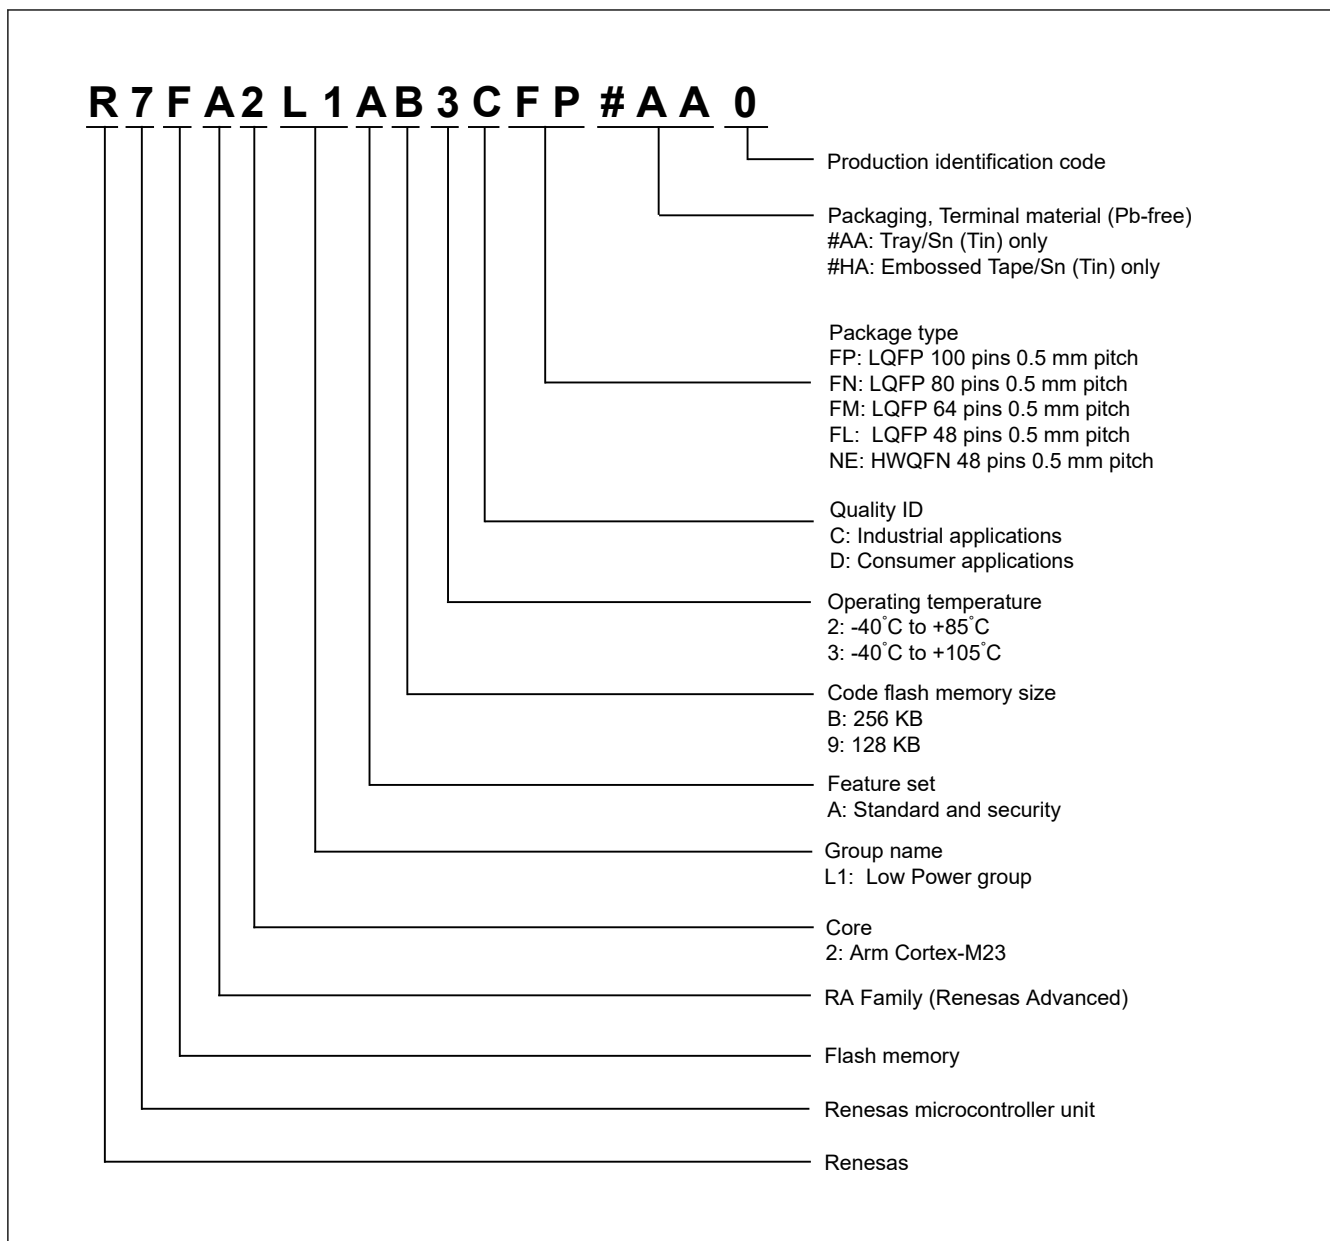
R 7 F A 2 L 1 A B 3 C F P # A A 0

Production identification code

Packaging, Terminal material (Pb-free)
#AA: Tray/Sn (Tin) only
#HA: Embossed Tape/Sn (Tin) only

Package type
FP: LQFP 100 pins 0.5 mm pitch
FN: LQFP 80 pins 0.5 mm pitch
FM: LQFP 64 pins 0.5 mm pitch
FL: LQFP 48 pins 0.5 mm pitch
NE: HWQFN 48 pins 0.5 mm pitch

Quality ID
C: Industrial applications
D: Consumer applications

Operating temperature
2: -40˚C to +85˚C
3: -40˚C to +105˚C

Code flash memory size
B: 256 KB
9: 128 KB

Feature set
A: Standard and security

Group name
L1: Low Power group

Core
2: Arm Cortex-M23

RA Family (Renesas Advanced)

Flash memory

Renesas microcontroller unit

Renesas